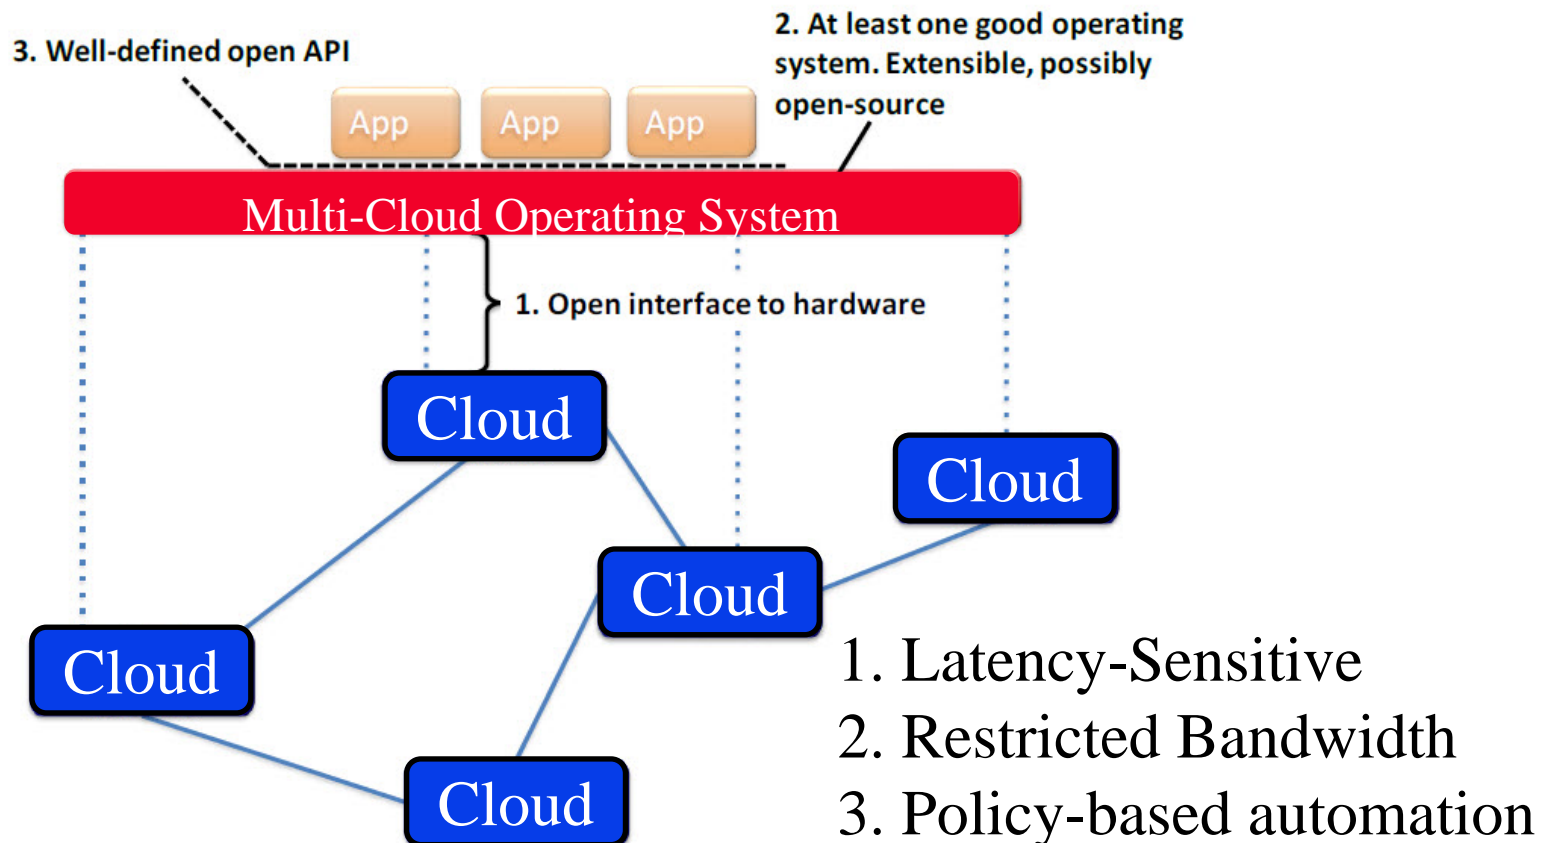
3. Well-defined open API

2. At least one good operating system. Extensible, possibly open-source

App App App

Multi-Cloud Operating System

1. Open interface to hardware

Cloud

Cloud

Cloud

Cloud

Cloud

1. Latency-Sensitive
2. Restricted Bandwidth
3. Policy-based automation